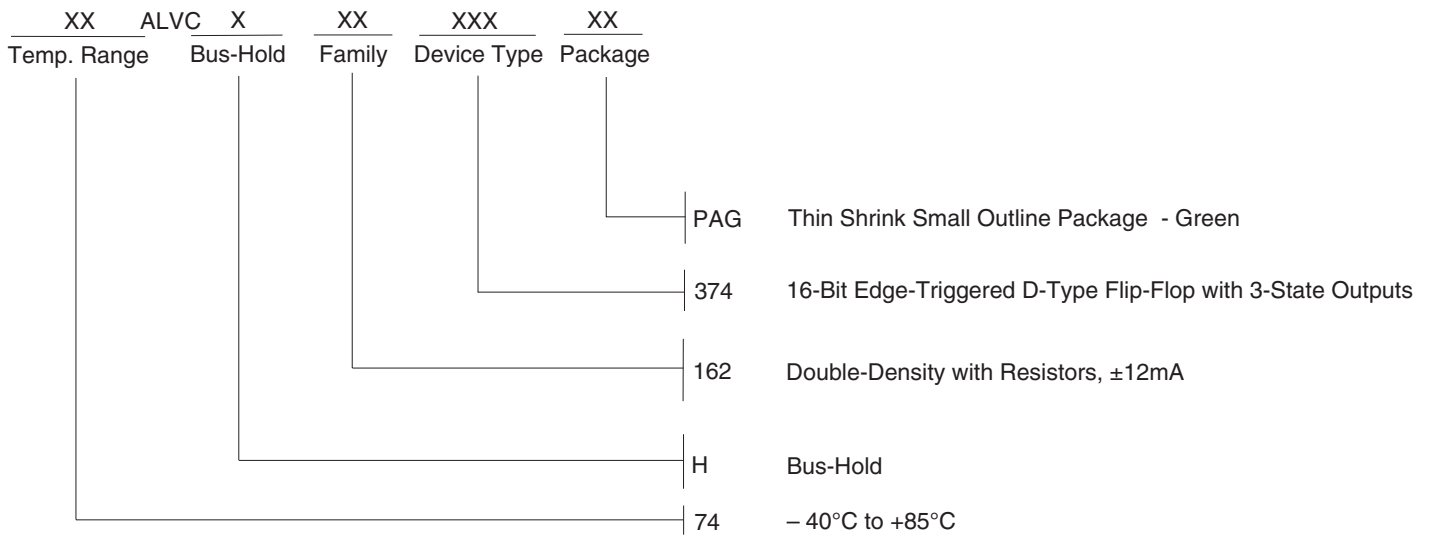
XX ALVC X XX XXX XX
Temp. Range Bus-Hold Family Device Type Package

PAG Thin Shrink Small Outline Package - Green

374 16-Bit Edge-Triggered D-Type Flip-Flop with 3-State Outputs

162 Double-Density with Resistors, ±12mA

H Bus-Hold

74 – 40°C to +85°C